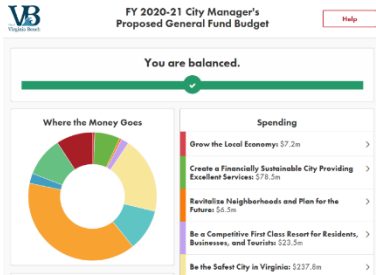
VB
Virginia Beach

FY 2020-21 City Manager's Proposed General Fund Budget

Help

You are balanced.

Where the Money Goes

Spending

Grow the Local Economy: $7.2m

Create a Financially Sustainable City Providing Excellent Services: $78.5m

Revitalize Neighborhoods and Plan for the Future: $6.5m

Be a Competitive First Class Resort for Residents, Businesses, and Tourists: $23.5m

Be the Safest City in Virginia: $237.8m